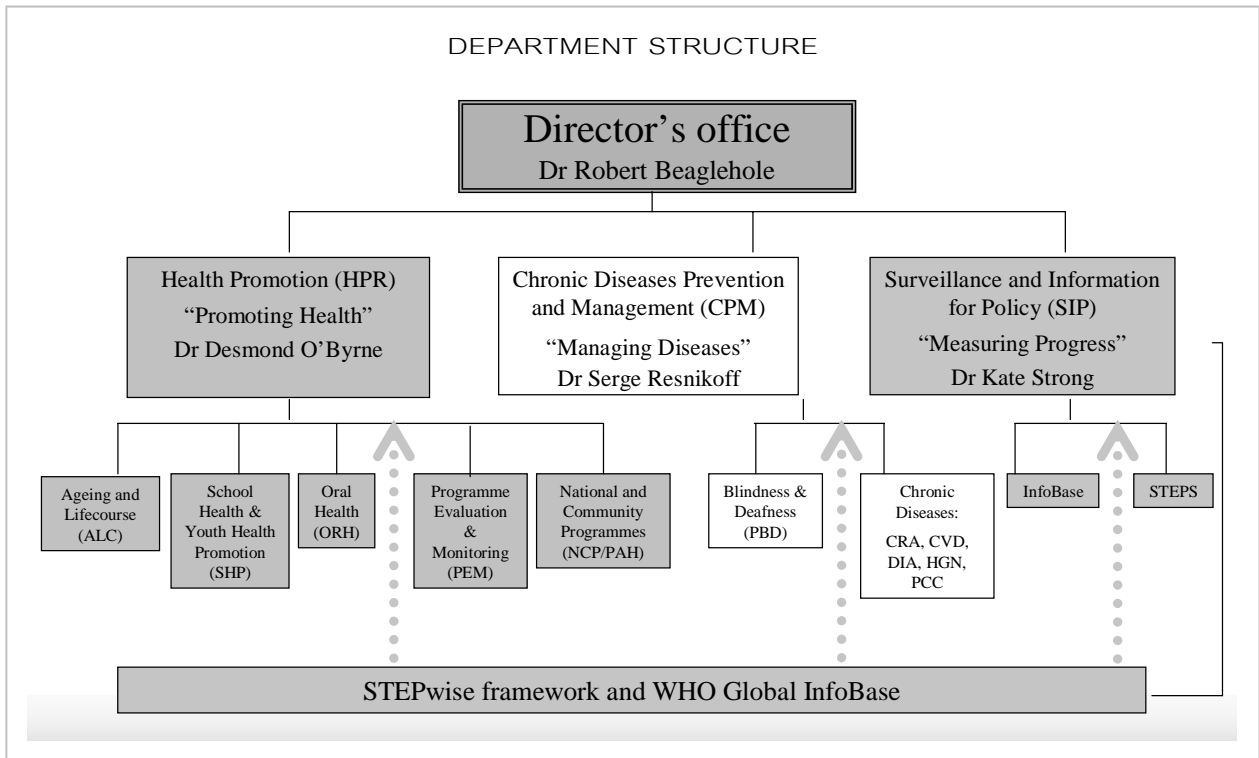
DEPARTMENT STRUCTURE

Director's office
Dr Robert Beaglehole

Health Promotion (HPR)
"Promoting Health"
Dr Desmond O'Byrne

Chronic Diseases Prevention and Management (CPM)
"Managing Diseases"
Dr Serge Resnikoff

Surveillance and Information for Policy (SIP)
"Measuring Progress"
Dr Kate Strong

Ageing and Lifecourse (ALC)

School Health & Youth Health Promotion (SHP)

Oral Health (ORH)

Programme Evaluation & Monitoring (PEM)

National and Community Programmes (NCP/PAH)

Blindness & Deafness (PBD)

Chronic Diseases: CRA, CVD, DIA, HGN, PCC

InfoBase

STEPS

STEPwise framework and WHO Global InfoBase